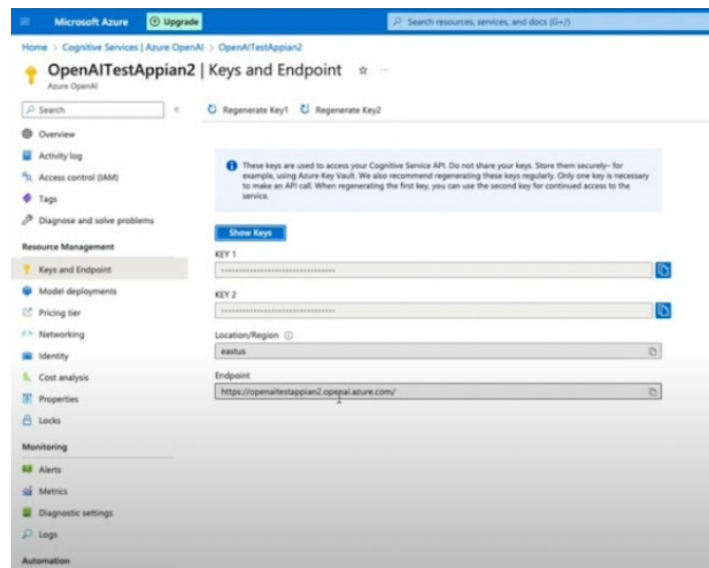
Microsoft Azure   Upgrade   Search resources, services, and docs (G+/)

Home > Cognitive Services | Azure OpenAI > OpenAITestAppian2

OpenAITestAppian2 | Keys and Endpoint ☆ ···
Azure OpenAI

Search

Overview
Activity log
Access control (IAM)
Tags
Diagnose and solve problems

Resource Management
Keys and Endpoint
Model deployments
Pricing tier
Networking
Identity
Cost analysis
Properties
Locks

Monitoring
Alerts
Metrics
Diagnostic settings
Logs

Automation

Regenerate Key1   Regenerate Key2

These keys are used to access your Cognitive Service API. Do not share your keys. Store them securely– for example, using Azure Key Vault. We also recommend regenerating these keys regularly. Only one key is necessary to make an API call. When regenerating the first key, you can use the second key for continued access to the service.

Show Keys

KEY 1
••••••••••••••••••••••••••••••••

KEY 2
••••••••••••••••••••••••••••••••

Location/Region
eastus

Endpoint
https://openaitestappian2.openai.azure.com/